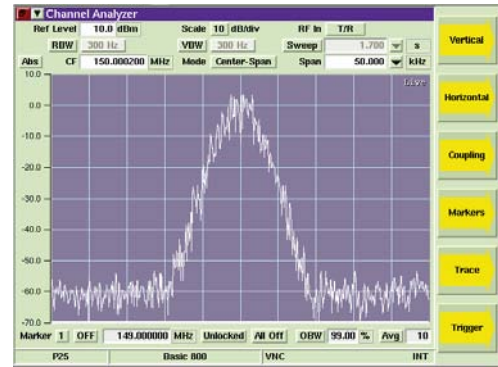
Channel Analyzer

Ref Level 10.0 dBm Scale 10 dB/div RF In T/R

RBW 300 Hz VBW 300 Hz Sweep 1.700 s

Abs CF 150.000200 MHz Mode Center-Span Span 50.000 kHz

10.0
0.0
-10.0
-20.0
-30.0
-40.0
-50.0
-60.0
-70.0

Live

Marker 1 OFF 149.000000 MHz Unlocked All Off OBW 99.00 % Avg 10

P25 Basic 800 VNC INT

Vertical

Horizontal

Coupling

Markers

Trace

Trigger